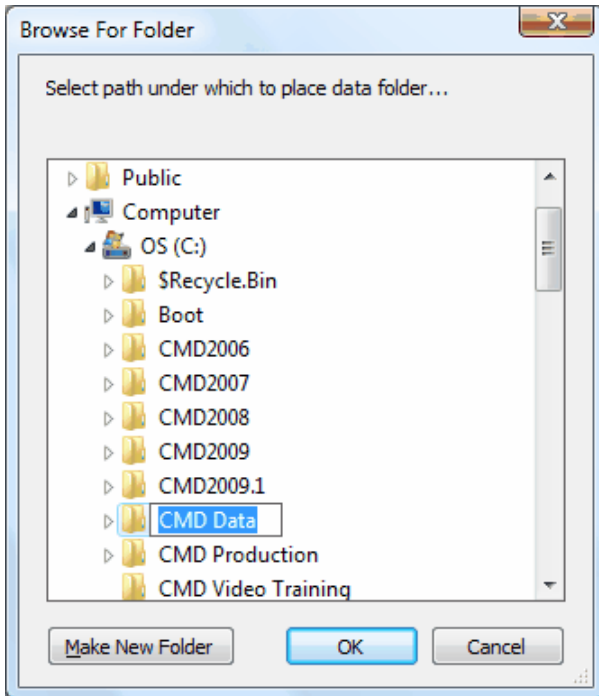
Browse For Folder

Select path under which to place data folder...

Public
Computer
OS (C:)
$Recycle.Bin
Boot
CMD2006
CMD2007
CMD2008
CMD2009
CMD2009.1
CMD Data
CMD Production
CMD Video Training

Make New Folder
OK
Cancel